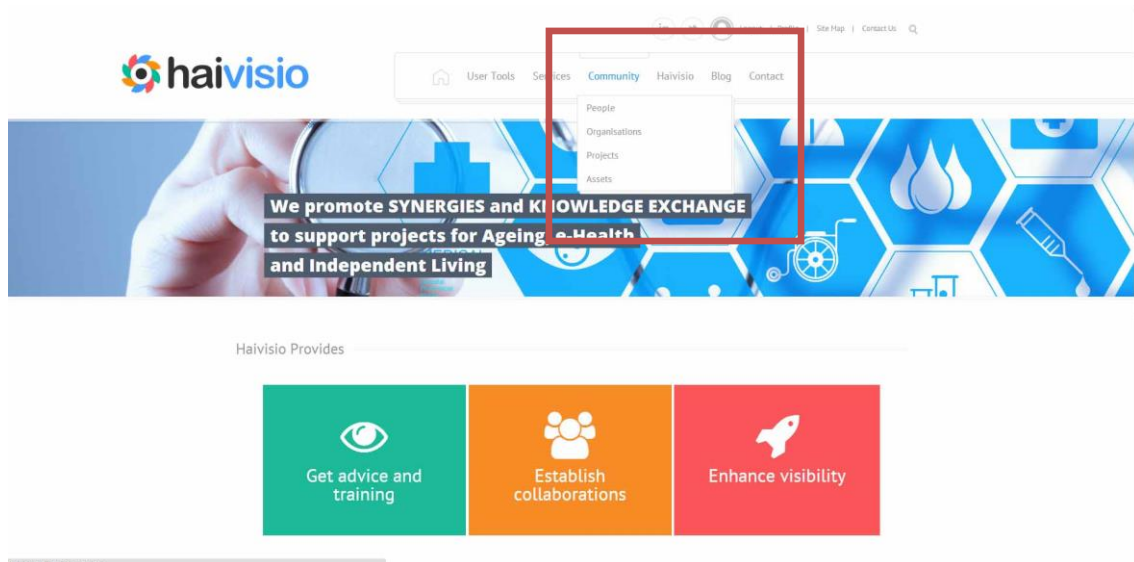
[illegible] | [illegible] | Site Map | Contact Us

haivisio

User Tools Services Community Haivisio Blog Contact

People
Organisations
Projects
Assets

We promote SYNERGIES and KNOWLEDGE EXCHANGE to support projects for Ageing, e-Health and Independent Living

Haivisio Provides

Get advice and training

Establish collaborations

Enhance visibility